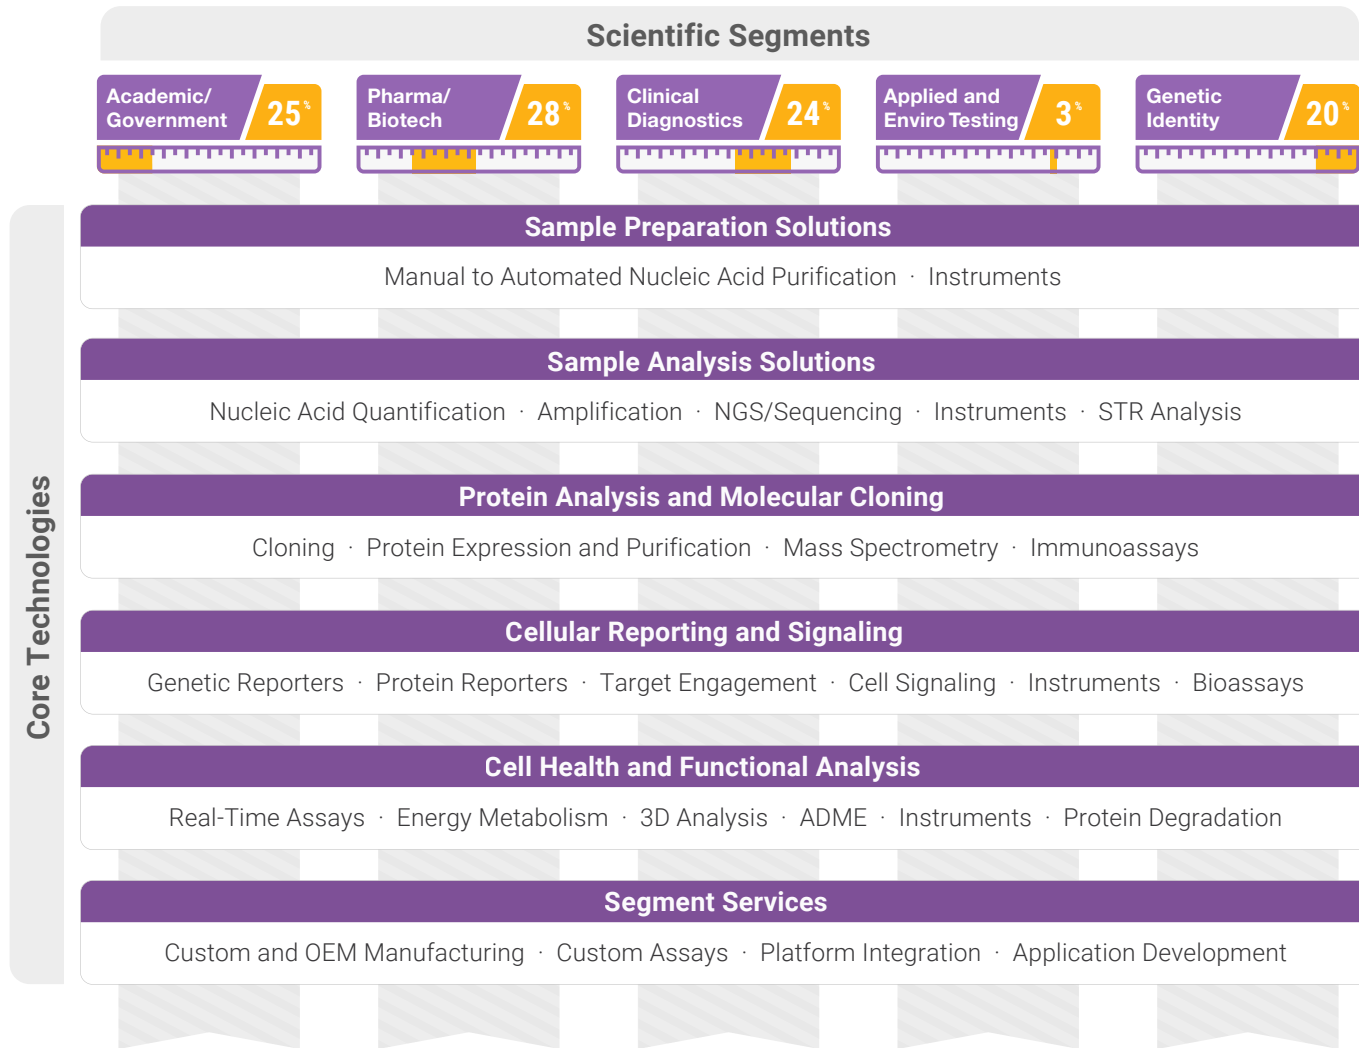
Scientific Segments

Academic/ Government 25%

Pharma/ Biotech 28%

Clinical Diagnostics 24%

Applied and Enviro Testing 3%

Genetic Identity 20%

Core Technologies

Sample Preparation Solutions

Manual to Automated Nucleic Acid Purification · Instruments

Sample Analysis Solutions

Nucleic Acid Quantification · Amplification · NGS/Sequencing · Instruments · STR Analysis

Protein Analysis and Molecular Cloning

Cloning · Protein Expression and Purification · Mass Spectrometry · Immunoassays

Cellular Reporting and Signaling

Genetic Reporters · Protein Reporters · Target Engagement · Cell Signaling · Instruments · Bioassays

Cell Health and Functional Analysis

Real-Time Assays · Energy Metabolism · 3D Analysis · ADME · Instruments · Protein Degradation

Segment Services

Custom and OEM Manufacturing · Custom Assays · Platform Integration · Application Development